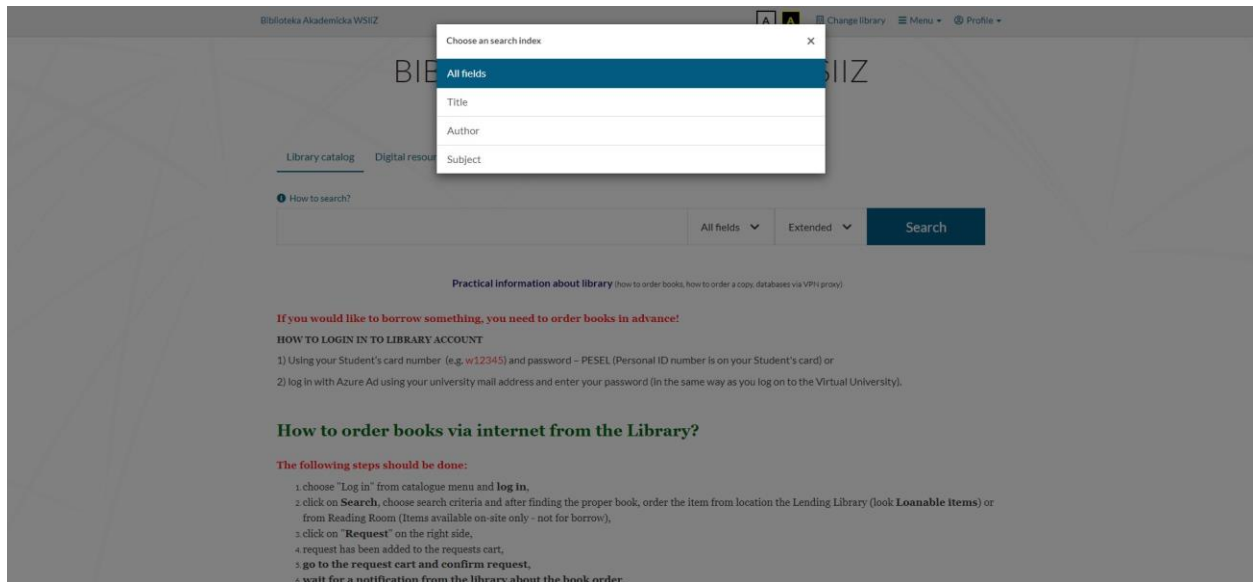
Biblioteka Akademicka WSIiZ

A A Change library ≡ Menu ▾ Profile ▾

Choose an search index ×

All fields

Title

Author

Subject

BIB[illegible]SIIZ

Library catalog Digital resou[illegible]

How to search?

All fields ▾ Extended ▾ Search

Practical information about library (how to order books, how to order a copy, databases via VPN proxy)

If you would like to borrow something, you need to order books in advance!

HOW TO LOGIN IN TO LIBRARY ACCOUNT

1) Using your Student's card number (e.g. w12345) and password – PESEL (Personal ID number is on your Student's card) or

2) log in with Azure Ad using your university mail address and enter your password (in the same way as you log on to the Virtual University).

How to order books via internet from the Library?

The following steps should be done:

1. choose "Log in" from catalogue menu and log in,
2. click on Search, choose search criteria and after finding the proper book, order the item from location the Lending Library (look Loanable items) or from Reading Room (Items available on-site only - not for borrow),
3. click on "Request" on the right side,
4. request has been added to the requests cart,
5. go to the request cart and confirm request,
6. wait for a notification from the library about the book order